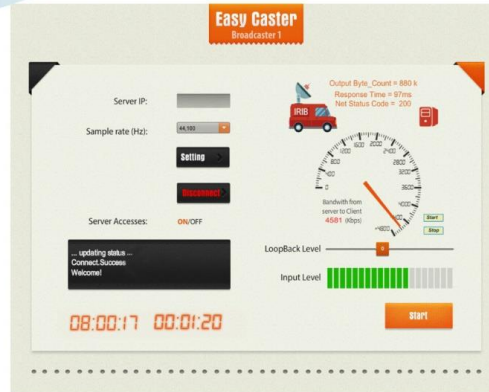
Easy Caster
Broadcaster 1

Output Byte_Count = 880 k
Response Time = 97ms
Net Status Code = 200

IRIB

Server IP:

Sample rate (Hz): 44,100

Setting

Disconnect

Server Accesses: ON/OFF

... updating status ...
Connect.Success
Welcome!

Bandwith from server to Client
4581 (Kbps)

Start
Stop

LoopBack Level

Input Level

08:00:17 00:01:20

Start